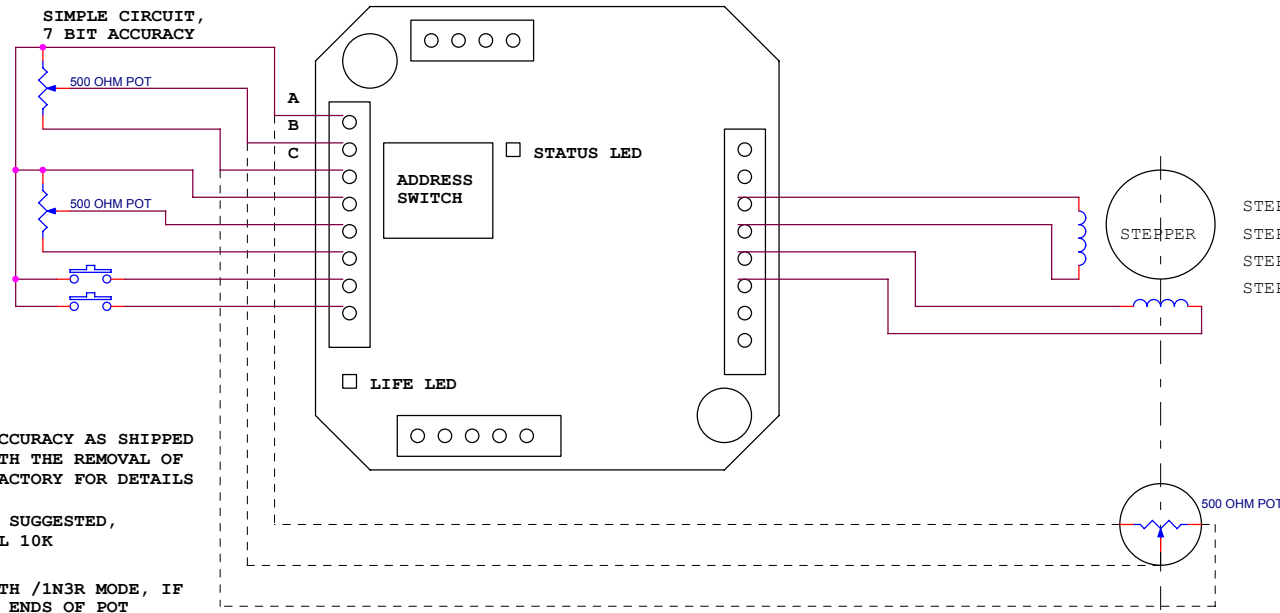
SIMPLE CIRCUIT,
7 BIT ACCURACY

500 OHM POT

A
B
C

ADDRESS SWITCH

STATUS LED

500 OHM POT

LIFE LED

STEPPER

STEF
STEF
STEF
STEF

CCURACY AS SHIPPED
TH THE REMOVAL OF
ACTORY FOR DETAILS

SUGGESTED,
L 10K

TH /1N3R MODE, IF
ENDS OF POT

500 OHM POT